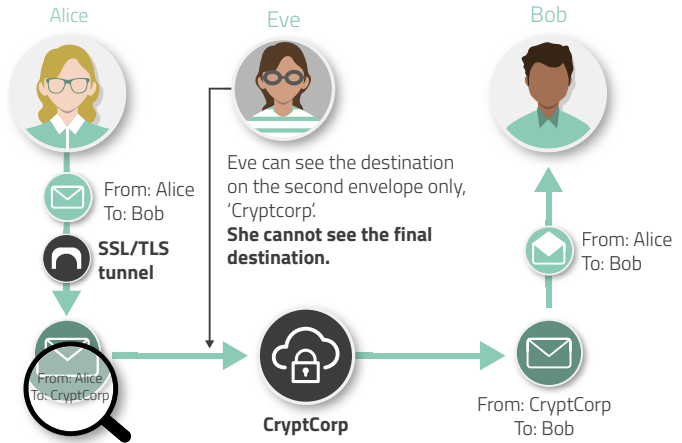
Alice

Eve

Bob

Eve can see the destination on the second envelope only, 'Cryptcorp'.
**She cannot see the final destination.**

From: Alice
To: Bob

**SSL/TLS tunnel**

From: Alice
To: Bob

From: Alice
To: CryptCorp

CryptCorp

From: CryptCorp
To: Bob